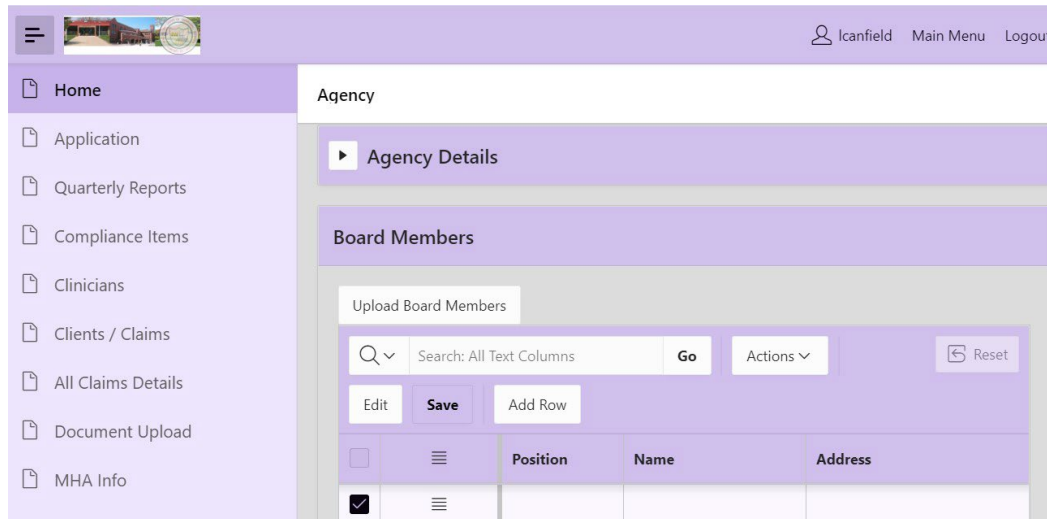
lcanfield Main Menu Logou

Home
Application
Quarterly Reports
Compliance Items
Clinicians
Clients / Claims
All Claims Details
Document Upload
MHA Info

Agency

Agency Details

Board Members

Upload Board Members

Search: All Text Columns Go Actions Reset

Edit Save Add Row

| | | Position | Name | Address |
|---|---|---|---|---|
| | | | | |